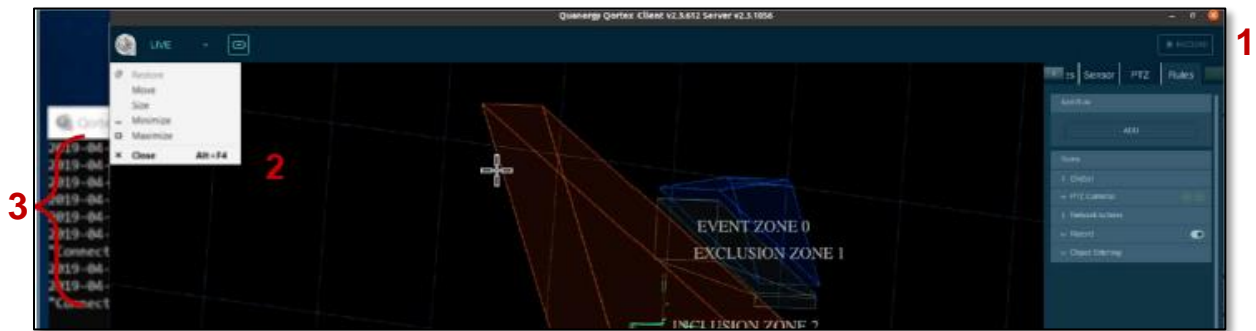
Quanergy Qortex Client v2.3.612 Server v2.3.1056

LIVE

1

Restore
Move
Size
Minimize
Maximize
Close Alt+F4

2

3

Qorte
2019-04-
2019-04-
2019-04-
2019-04-
2019-04-
"Connect
2019-04-
2019-04-
"Connect

rs Sensor PTZ Rules

ADD

EVENT ZONE 0
EXCLUSION ZONE 1
INCLUSION ZONE 2